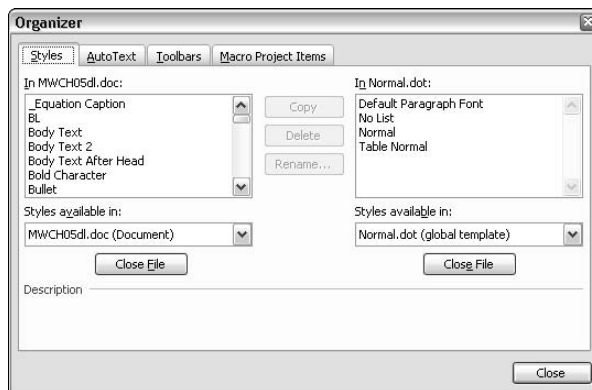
Organizer

Styles | AutoText | Toolbars | Macro Project Items

In MWCH05dl.doc:

_Equation Caption
BL
Body Text
Body Text 2
Body Text After Head
Bold Character
Bullet

Copy
Delete
Rename...

In Normal.dot:

Default Paragraph Font
No List
Normal
Table Normal

Styles available in:

MWCH05dl.doc (Document)

Close File

Styles available in:

Normal.dot (global template)

Close File

Description

Close